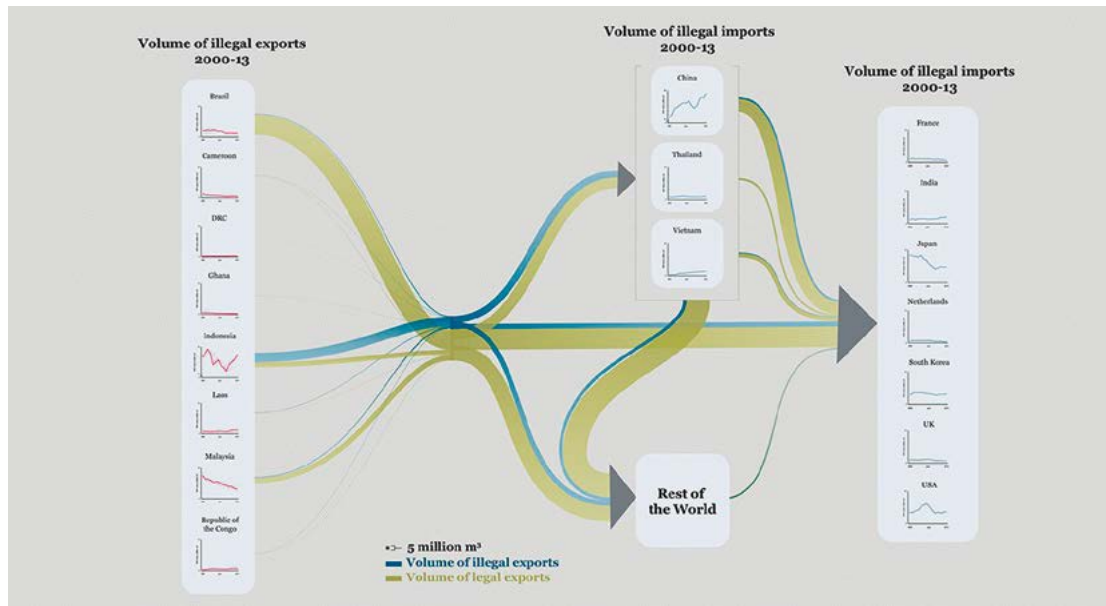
Volume of illegal exports 2000-13

Brazil

Cameroon

DRC

Ghana

Indonesia

Laos

Malaysia

Republic of the Congo

Volume of illegal imports 2000-13

China

Thailand

Vietnam

Rest of the World

Volume of illegal imports 2000-13

France

India

Japan

Netherlands

South Korea

UK

USA

5 million m³
Volume of illegal exports
Volume of legal exports